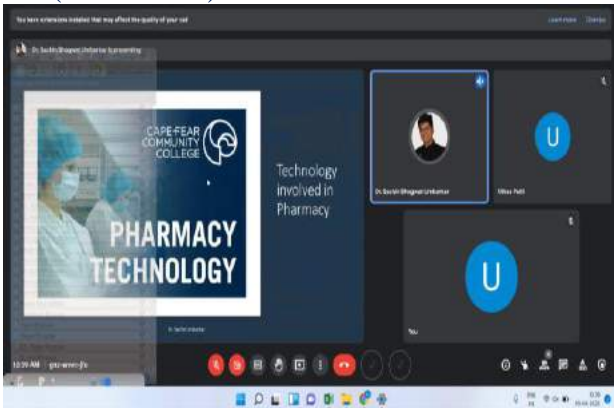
You have extensions installed that may affect the quality of your call

Learn more

Dismiss

Dr. Sachin Bhagwat Umbarkar is presenting

CAPE FEAR COMMUNITY COLLEGE

PHARMACY TECHNOLOGY

Technology involved in Pharmacy

Dr. Sachin Umbarkar

Dr. Sachin Bhagwat Umbarkar

U

Vikas Patil

U

You

10:39 AM | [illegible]